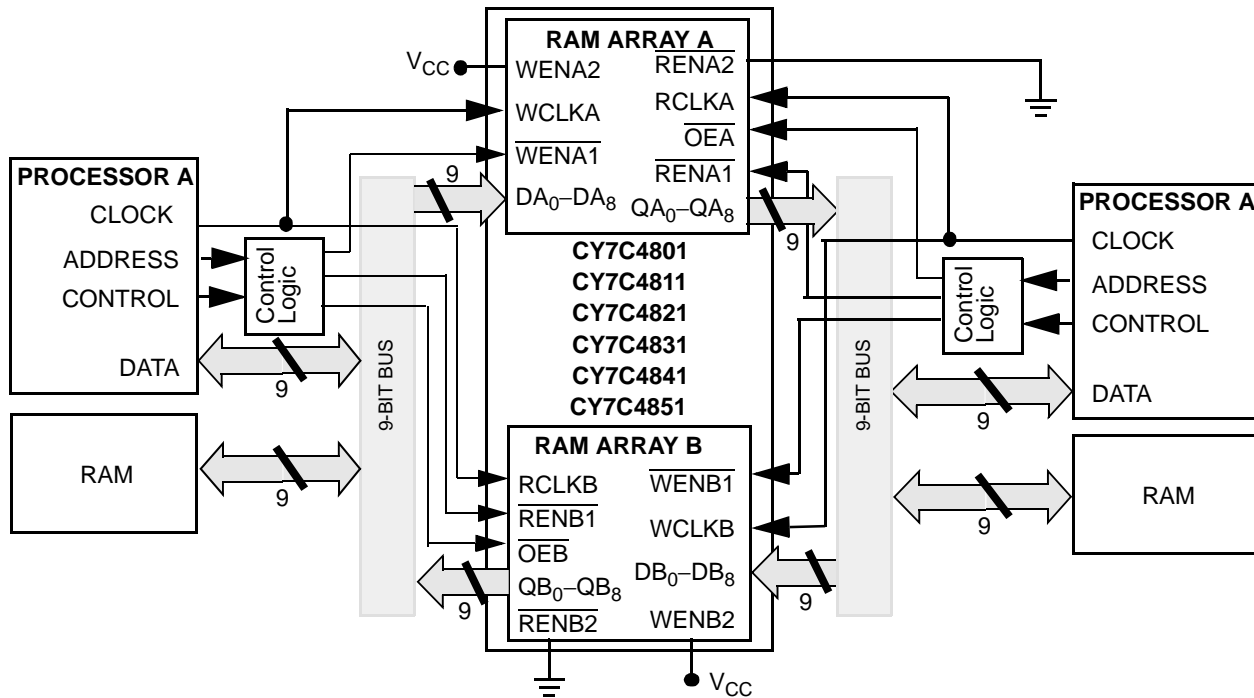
RAM ARRAY A
$V_{CC}$
WENA2
$\overline{RENA2}$
WCLKA
RCLKA
$\overline{OEA}$
$\overline{WENA1}$
$\overline{RENA1}$
PROCESSOR A
9
$DA_0–DA_8$
$QA_0–QA_8$
CLOCK
9
PROCESSOR A
CY7C4801
CLOCK
ADDRESS
CY7C4811
CONTROL
Control Logic
CY7C4821
ADDRESS
CY7C4831
Control Logic
CONTROL
DATA
9-BIT BUS
9
CY7C4841
9-BIT BUS
CY7C4851
DATA
9
RAM ARRAY B
RAM
9
RCLKB
$\overline{WENB1}$
RAM
$\overline{RENB1}$
WCLKB
9
$\overline{OEB}$
$QB_0–QB_8$
$DB_0–DB_8$
9
9
$\overline{RENB2}$
WENB2
$V_{CC}$